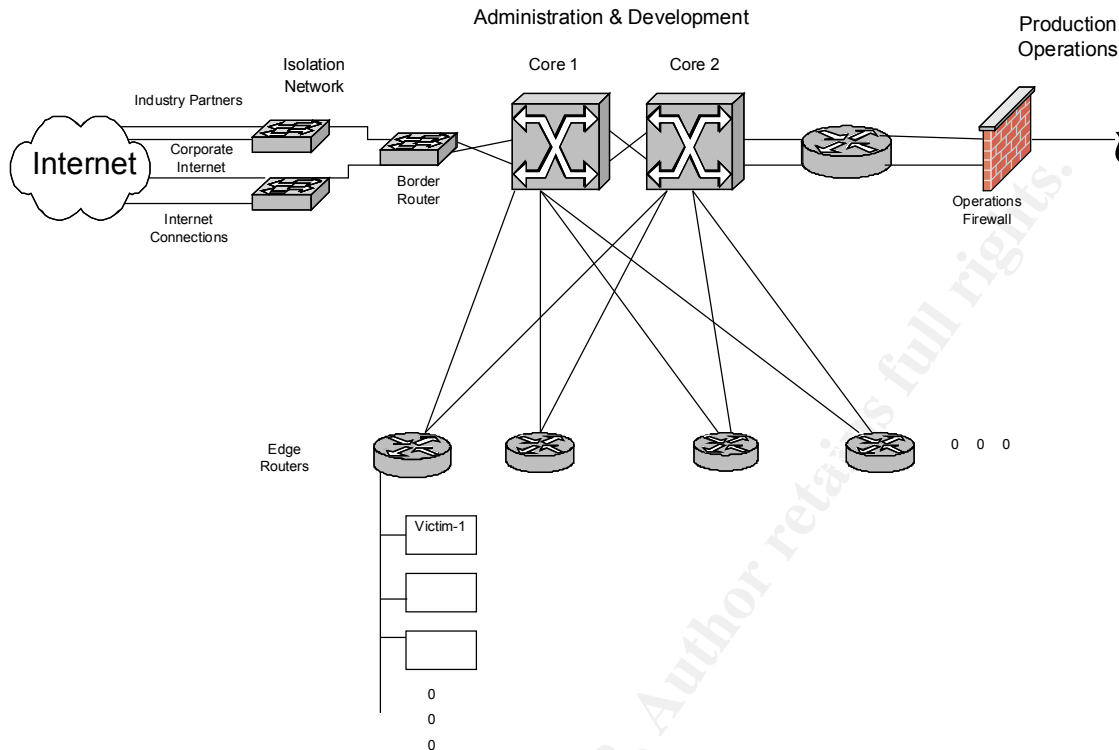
Administration & Development

Production Operations

Isolation Network

Core 1

Core 2

Industry Partners

Internet

Corporate Internet

Internet Connections

Border Router

Operations Firewall

Edge Routers

0 0 0

Victim-1

0
0
0

Author retains full rights.